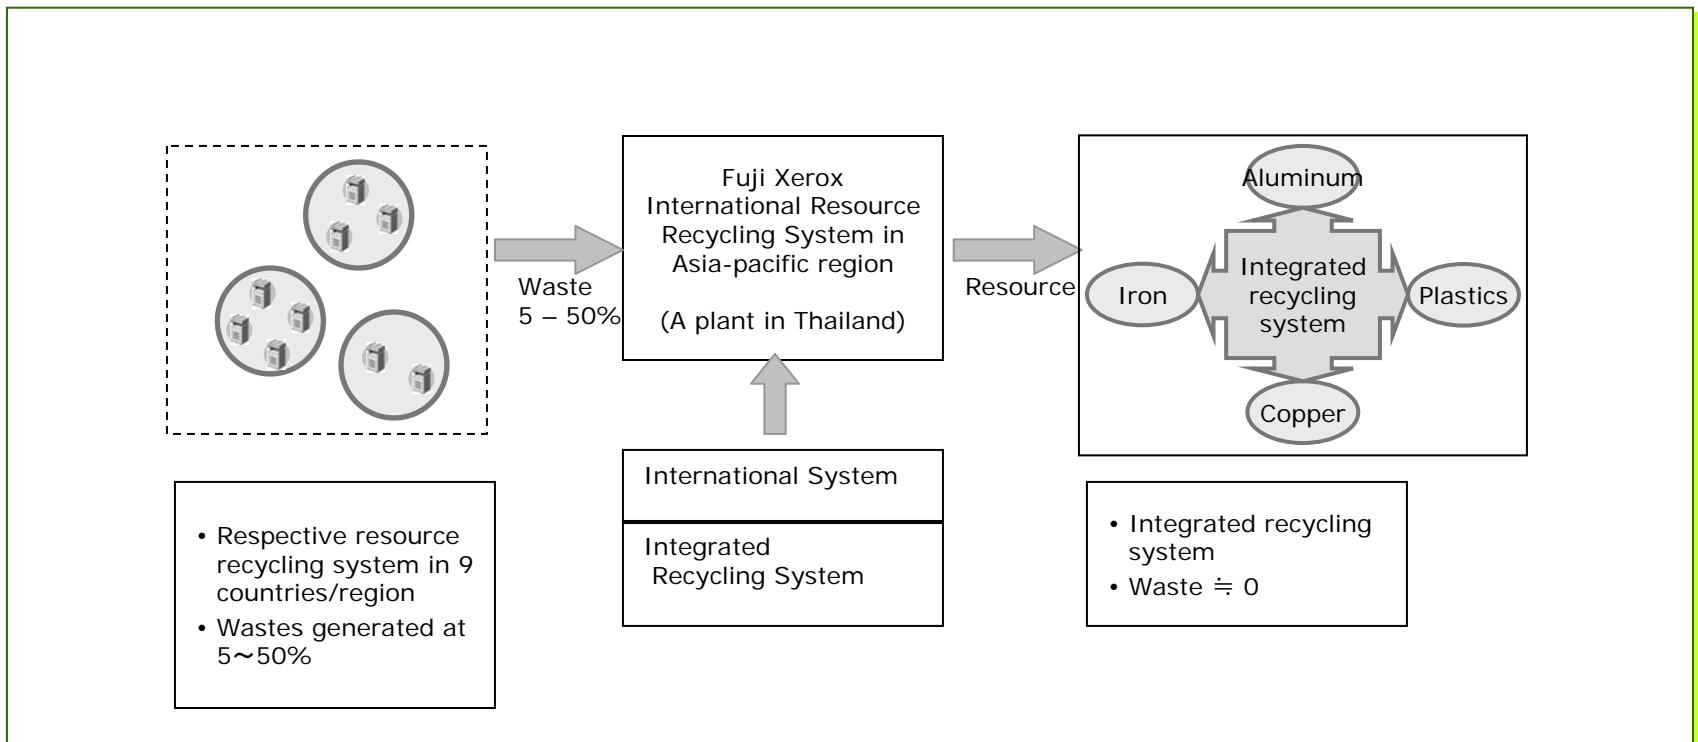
Waste
5 – 50%

Fuji Xerox
International Resource Recycling System in Asia-pacific region

(A plant in Thailand)

Resource

Aluminum

Iron

Integrated recycling system

Plastics

Copper

International System

Integrated Recycling System

• Respective resource recycling system in 9 countries/region
• Wastes generated at 5〜50%

• Integrated recycling system
• Waste ≒ 0